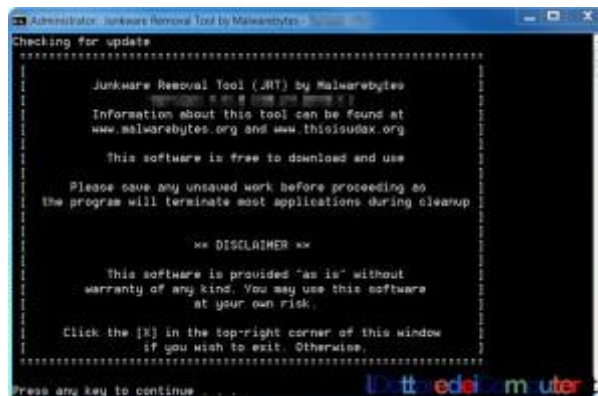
Administrator: Junkware Removal Tool by Malwarebytes - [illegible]

Checking for update

Junkware Removal Tool (JRT) by Malwarebytes
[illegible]
Information about this tool can be found at
www.malwarebytes.org and www.thisisudax.org

This software is free to download and use

Please save any unsaved work before proceeding as
the program will terminate most applications during cleanup

** DISCLAIMER **

This software is provided "as is" without
warranty of any kind. You may use this software
at your own risk.

Click the [X] in the top-right corner of this window
if you wish to exit. Otherwise,

Press any key to continue . . .

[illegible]